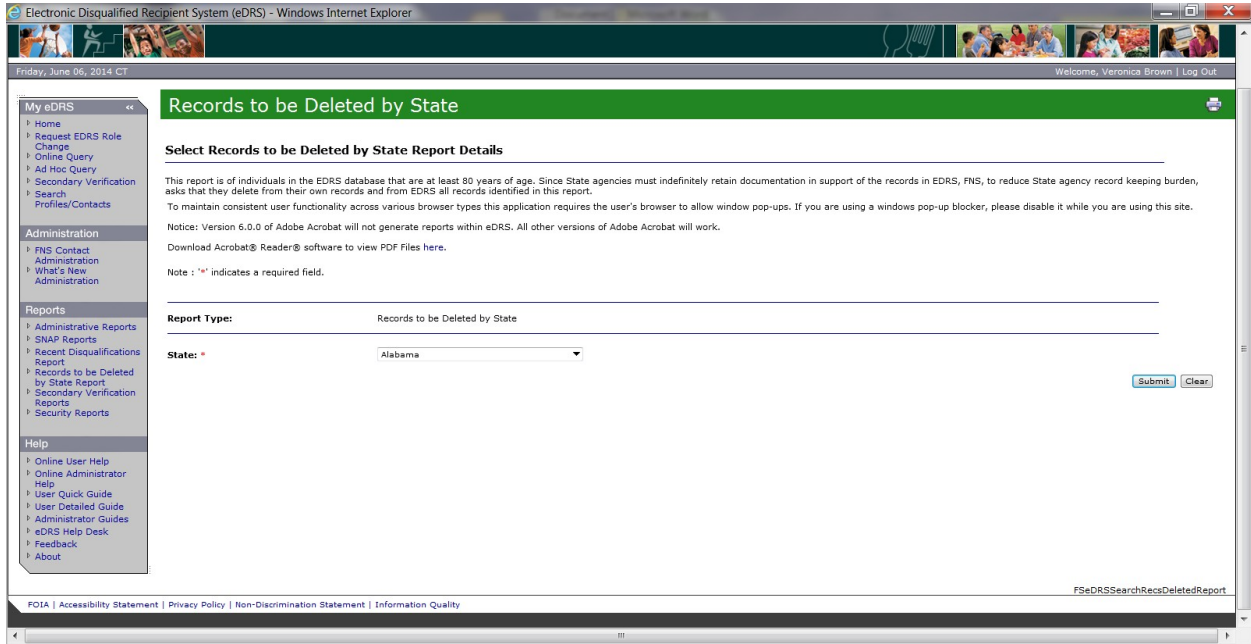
Electronic Disqualified Recipient System (eDRS) - Windows Internet Explorer

Friday, June 06, 2014 CT

Welcome, Veronica Brown | Log Out

My eDRS
Home
Request EDRS Role Change
Online Query
Ad Hoc Query
Secondary Verification
Search Profiles/Contacts

Administration
FNS Contact Administration
What's New Administration

Reports
Administrative Reports
SNAP Reports
Recent Disqualifications Report
Records to be Deleted by State Report
Secondary Verification Reports
Security Reports

Help
Online User Help
Online Administrator Help
User Quick Guide
User Detailed Guide
Administrator Guides
eDRS Help Desk
Feedback
About

Records to be Deleted by State

Select Records to be Deleted by State Report Details

This report is of individuals in the EDRS database that are at least 80 years of age. Since State agencies must indefinitely retain documentation in support of the records in EDRS, FNS, to reduce State agency record keeping burden, asks that they delete from their own records and from EDRS all records identified in this report.

To maintain consistent user functionality across various browser types this application requires the user's browser to allow window pop-ups. If you are using a windows pop-up blocker, please disable it while you are using this site.

Notice: Version 6.0.0 of Adobe Acrobat will not generate reports within eDRS. All other versions of Adobe Acrobat will work.

Download Acrobat® Reader® software to view PDF Files here.

Note : '*' indicates a required field.

Report Type: Records to be Deleted by State

State: * Alabama

Submit Clear

FSeDRSSearchRecsDeletedReport

FOIA | Accessibility Statement | Privacy Policy | Non-Discrimination Statement | Information Quality